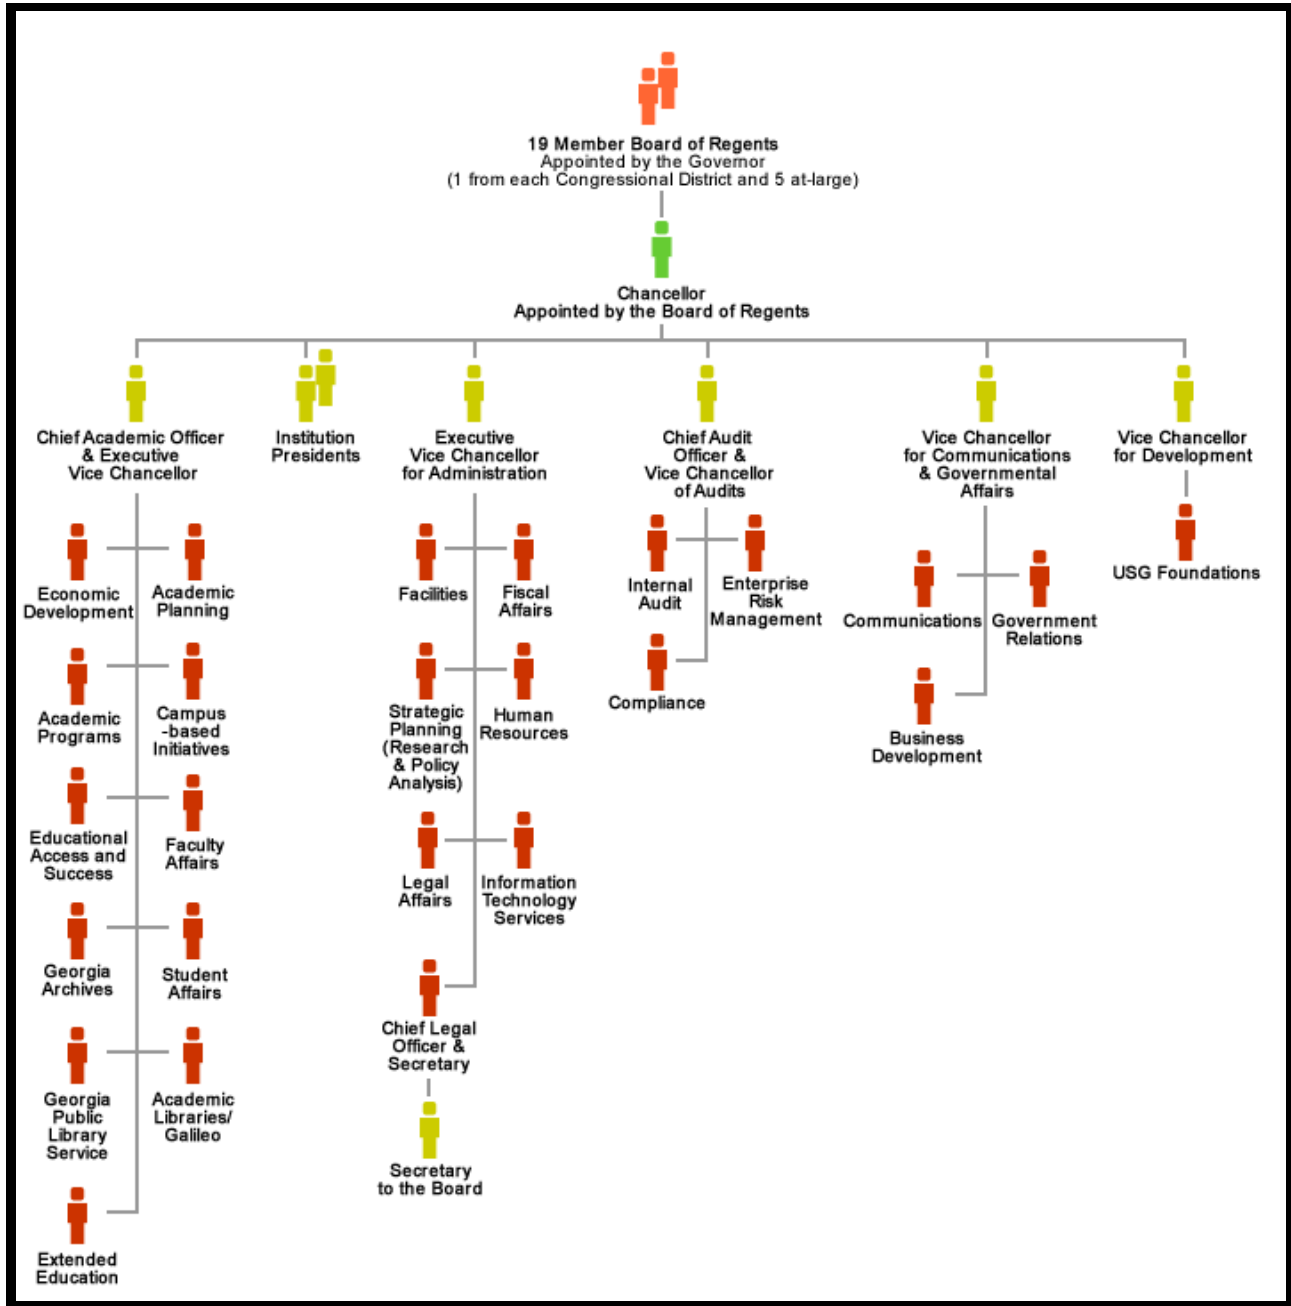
19 Member Board of Regents
Appointed by the Governor
(1 from each Congressional District and 5 at-large)

Chancellor
Appointed by the Board of Regents

Chief Academic Officer & Executive Vice Chancellor

Economic Development

Academic Planning

Academic Programs

Campus -based Initiatives

Educational Access and Success

Faculty Affairs

Georgia Archives

Student Affairs

Georgia Public Library Service

Academic Libraries/ Galileo

Extended Education

Institution Presidents

Executive Vice Chancellor for Administration

Facilities

Fiscal Affairs

Strategic Planning (Research & Policy Analysis)

Human Resources

Legal Affairs

Information Technology Services

Chief Legal Officer & Secretary

Secretary to the Board

Chief Audit Officer & Vice Chancellor of Audits

Internal Audit

Enterprise Risk Management

Compliance

Vice Chancellor for Communications & Governmental Affairs

Communications

Government Relations

Business Development

Vice Chancellor for Development

USG Foundations